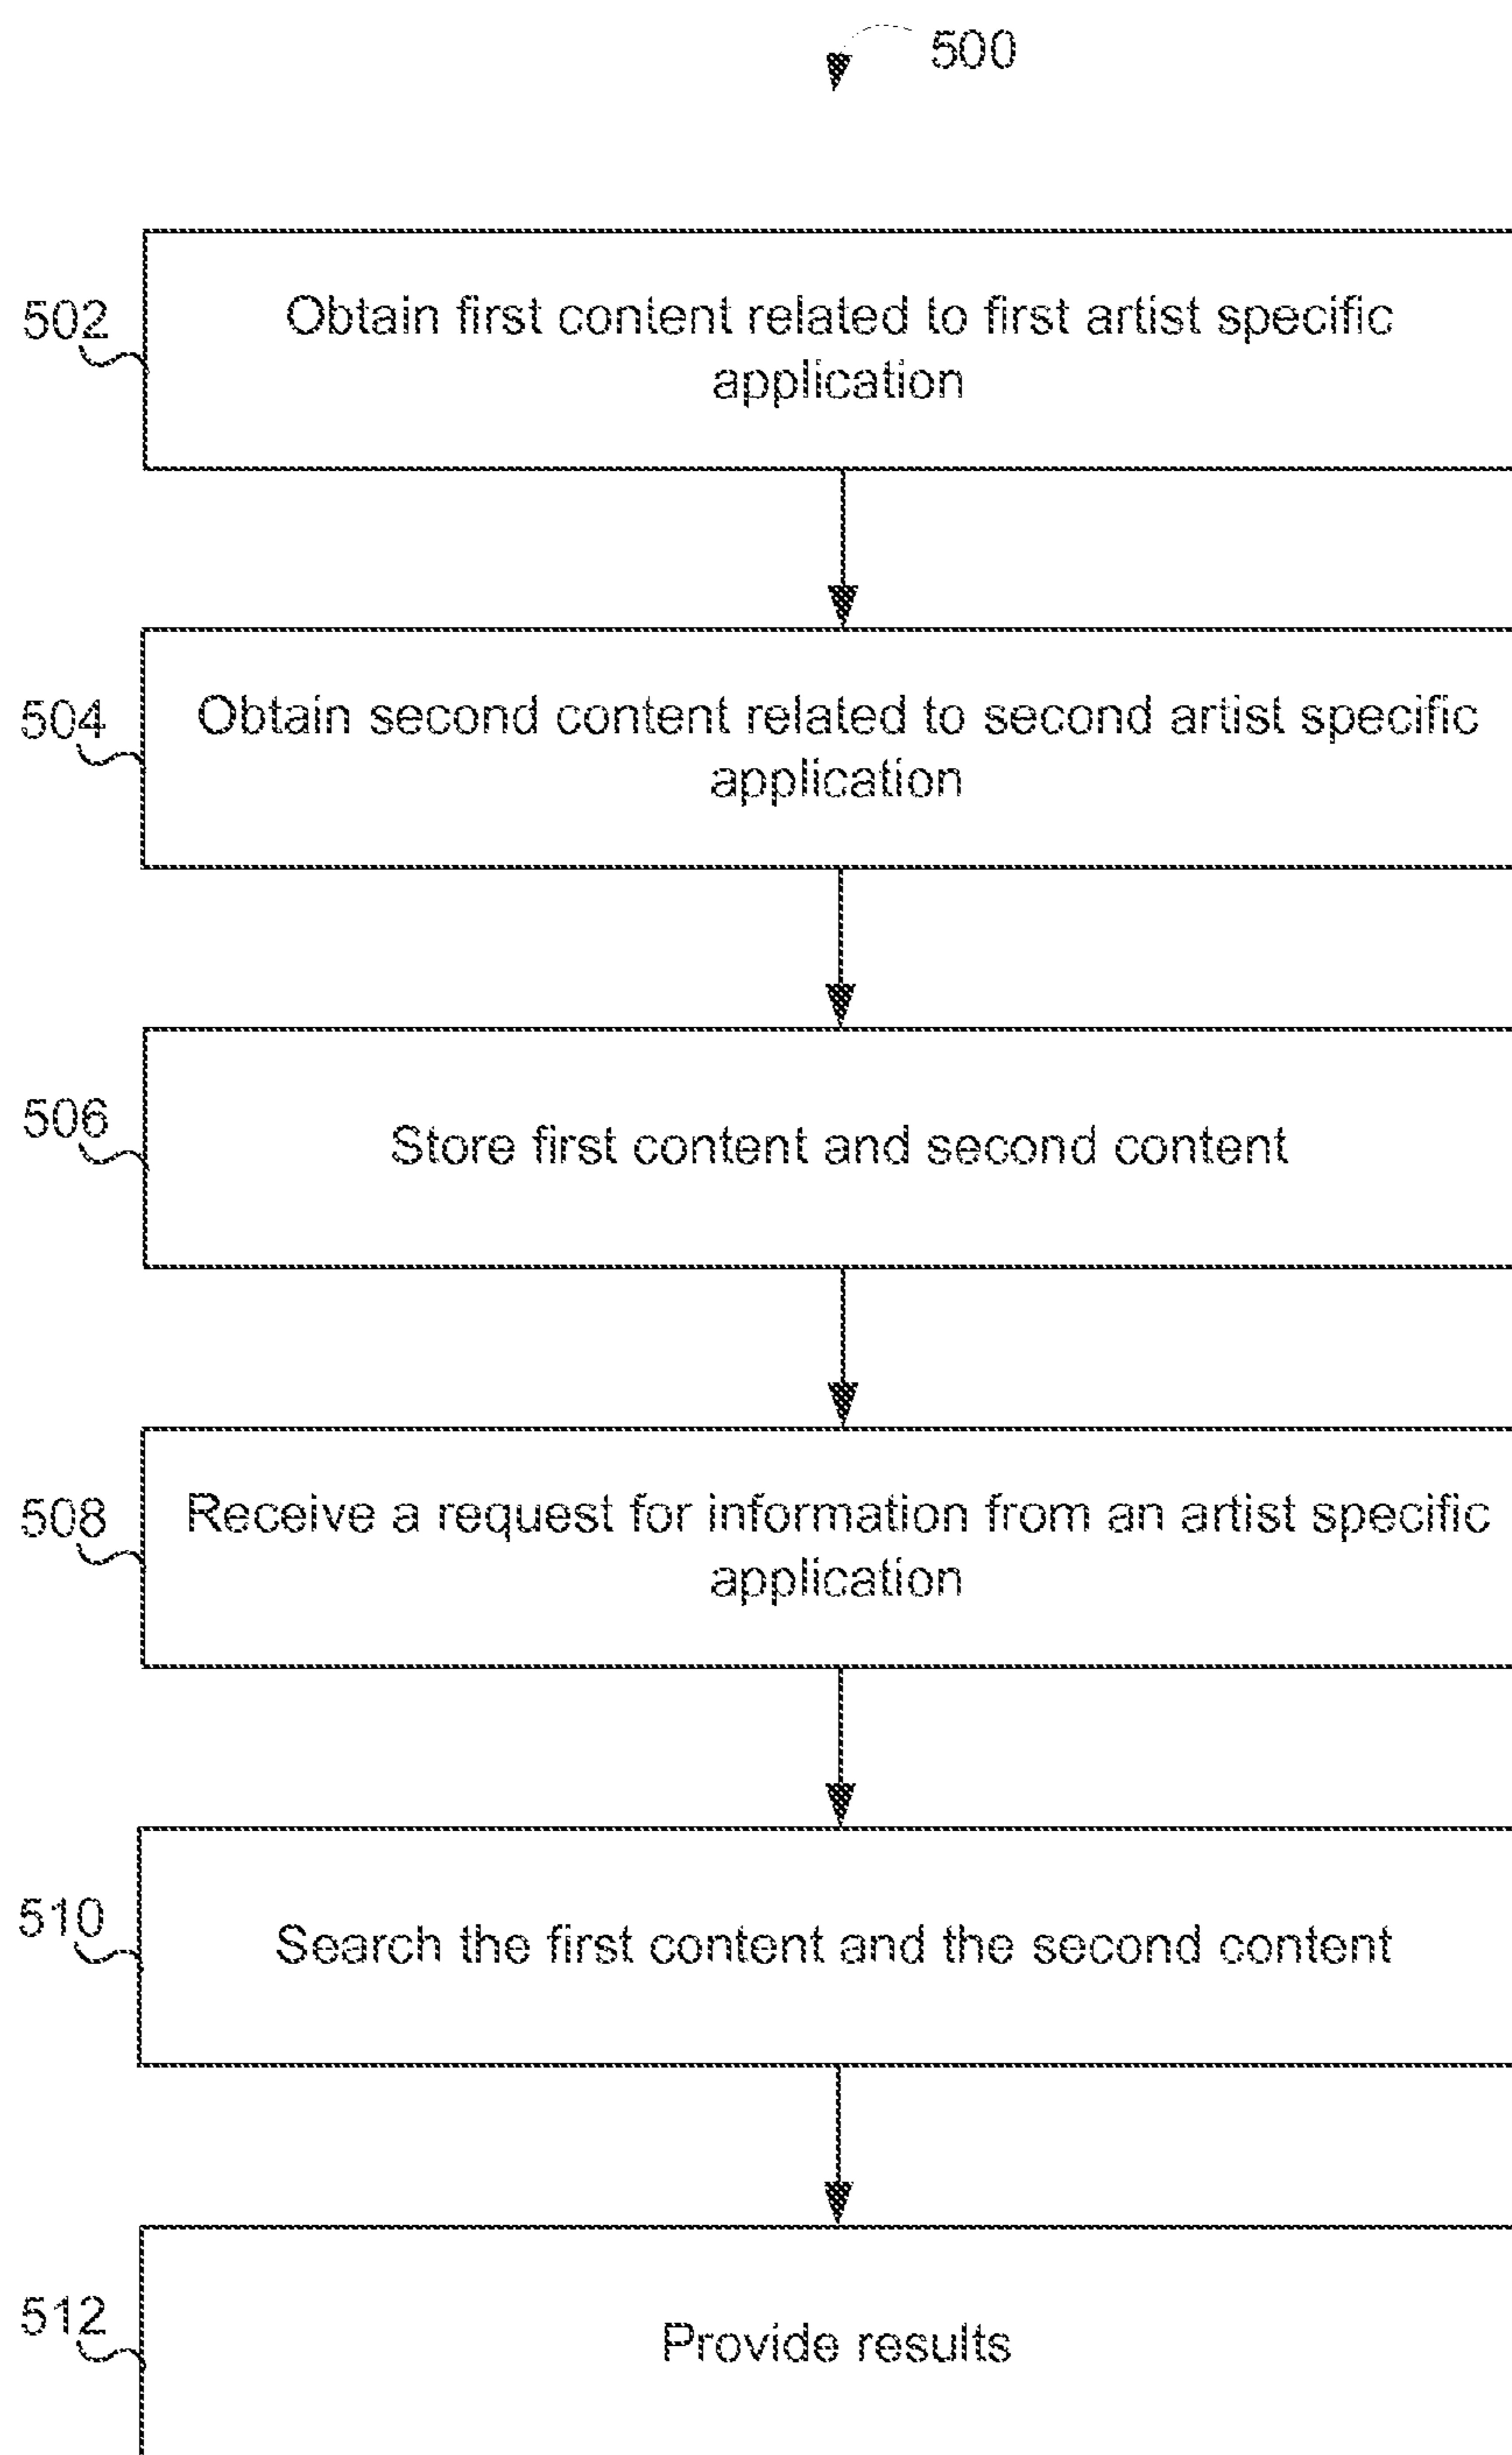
500

502

Obtain first content related to first artist specific application

504

Obtain second content related to second artist specific application

506

Store first content and second content

508

Receive a request for information from an artist specific application

510

Search the first content and the second content

512

Provide results